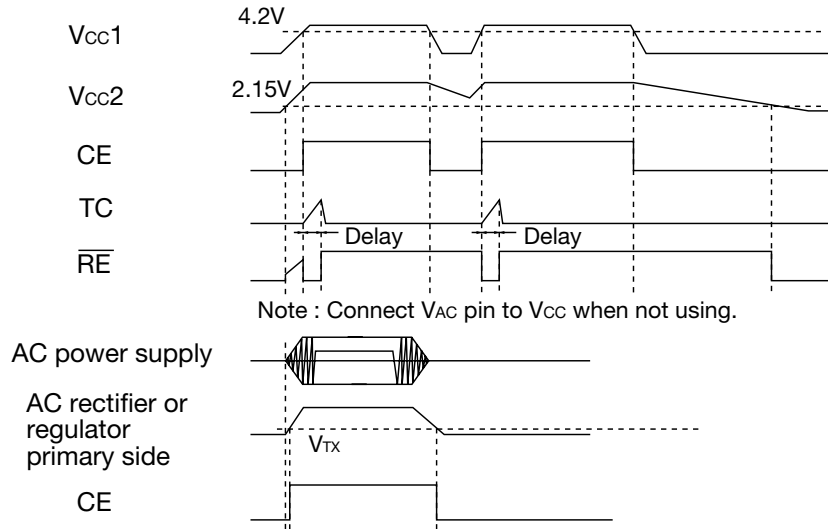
4.2V

$V_{CC}1$

2.15V

$V_{CC}2$

CE

TC

Delay

Delay

$\overline{RE}$

Note : Connect $V_{AC}$ pin to $V_{CC}$ when not using.

AC power supply

AC rectifier or regulator primary side

$V_{TX}$

CE